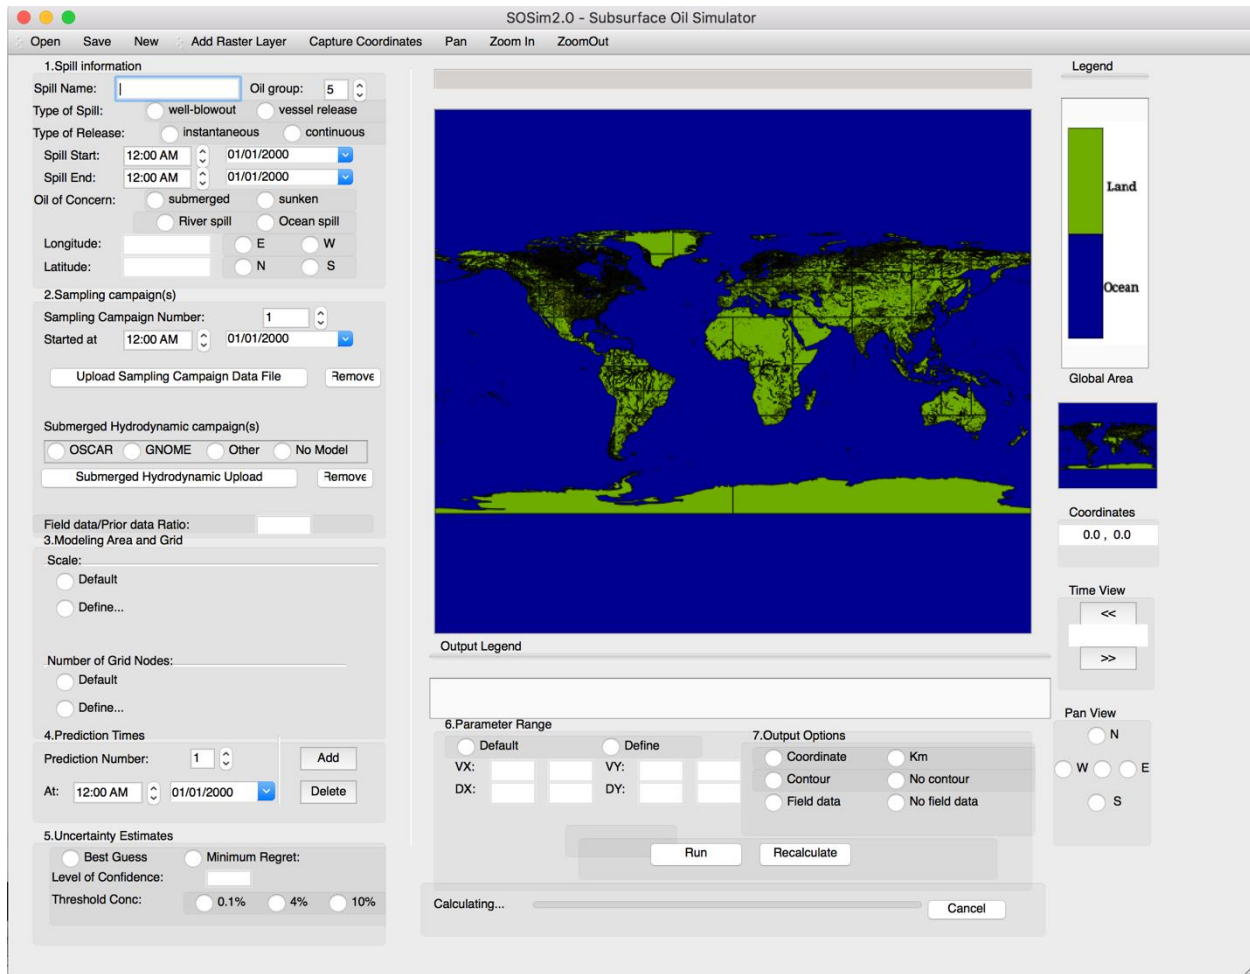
SOSim2.0 - Subsurface Oil Simulator

Open Save New Add Raster Layer Capture Coordinates Pan Zoom In ZoomOut

1.Spill information
Spill Name: | Oil group: 5
Type of Spill: well-blowout vessel release
Type of Release: instantaneous continuous
Spill Start: 12:00 AM 01/01/2000
Spill End: 12:00 AM 01/01/2000
Oil of Concern: submerged sunken
River spill Ocean spill
Longitude: E W
Latitude: N S

2.Sampling campaign(s)
Sampling Campaign Number: 1
Started at 12:00 AM 01/01/2000
Upload Sampling Campaign Data File Remove

Submerged Hydrodynamic campaign(s)
OSCAR GNOME Other No Model
Submerged Hydrodynamic Upload Remove

Field data/Prior data Ratio:
3.Modeling Area and Grid
Scale:
Default
Define...

Number of Grid Nodes:
Default
Define...

4.Prediction Times
Prediction Number: 1 Add
At: 12:00 AM 01/01/2000 Delete

5.Uncertainty Estimates
Best Guess Minimum Regret:
Level of Confidence:
Threshold Conc: 0.1% 4% 10%

Output Legend

6.Parameter Range
Default Define
VX: VY:
DX: DY:

7.Output Options
Coordinate Km
Contour No contour
Field data No field data

Run Recalculate

Calculating... Cancel

Legend
Land
Ocean
Global Area
Coordinates
0.0 , 0.0
Time View
<<
>>
Pan View
N
W E
S